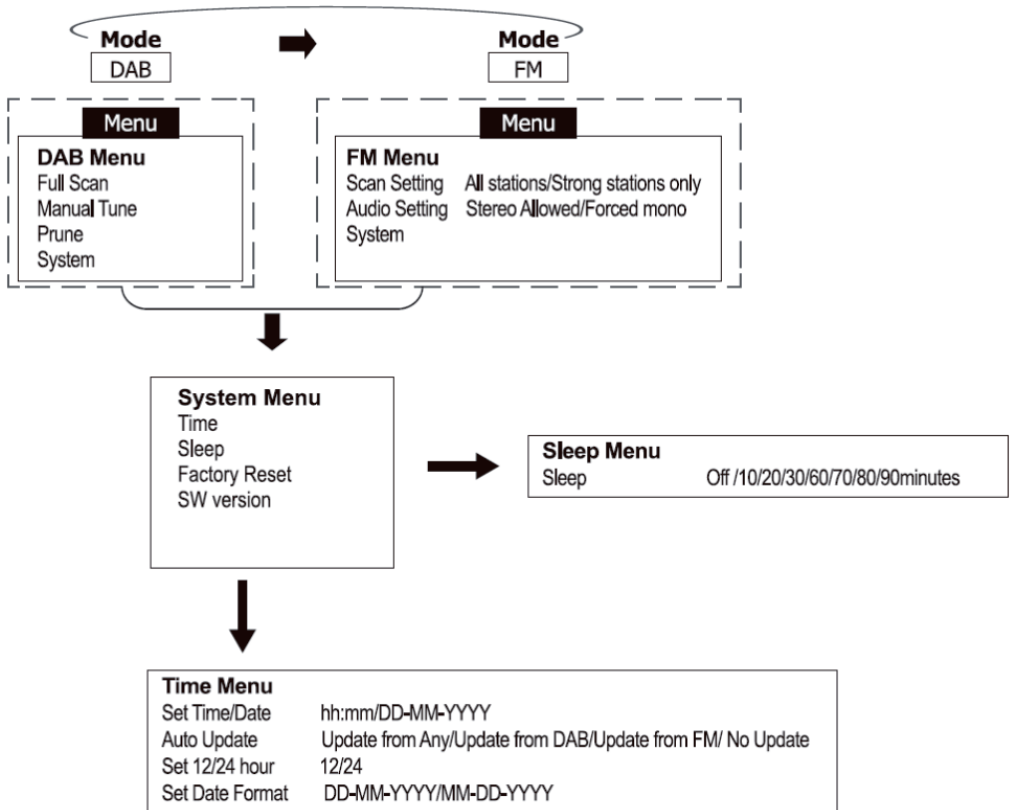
Mode
DAB

Mode
FM

Menu
DAB Menu
Full Scan
Manual Tune
Prune
System

Menu
FM Menu
Scan Setting All stations/Strong stations only
Audio Setting Stereo Allowed/Forced mono
System

System Menu
Time
Sleep
Factory Reset
SW version

Sleep Menu
Sleep Off /10/20/30/60/70/80/90minutes

Time Menu
Set Time/Date hh:mm/DD-MM-YYYY
Auto Update Update from Any/Update from DAB/Update from FM/ No Update
Set 12/24 hour 12/24
Set Date Format DD-MM-YYYY/MM-DD-YYYY